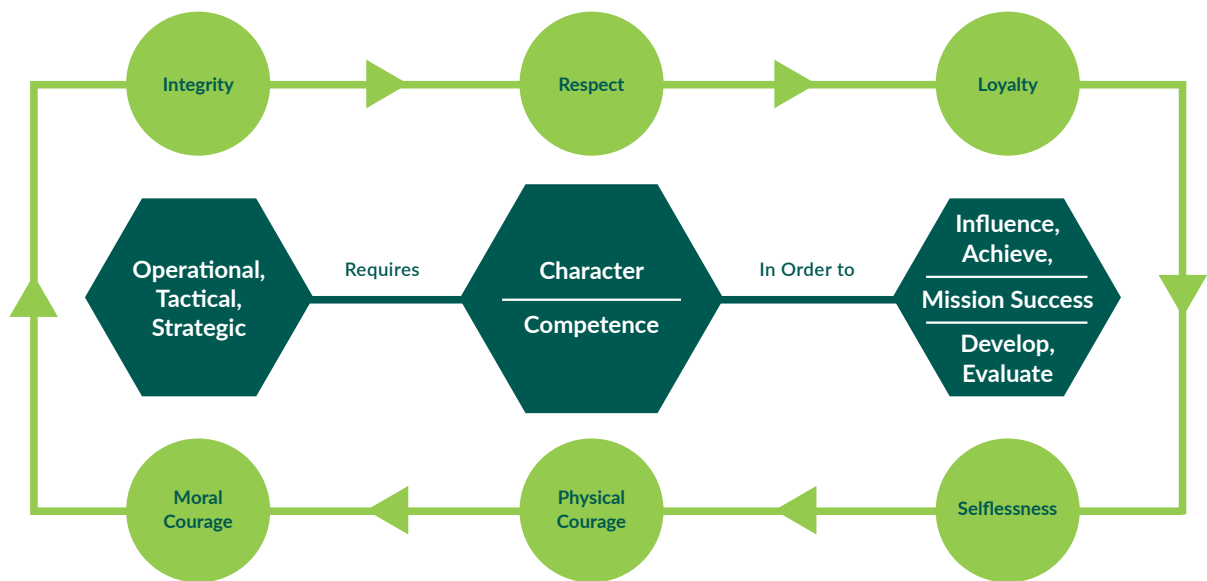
Integrity

Respect

Loyalty

Operational, Tactical, Strategic

Requires

Character

Competence

In Order to

Influence, Achieve,

Mission Success

Develop, Evaluate

Moral Courage

Physical Courage

Selflessness